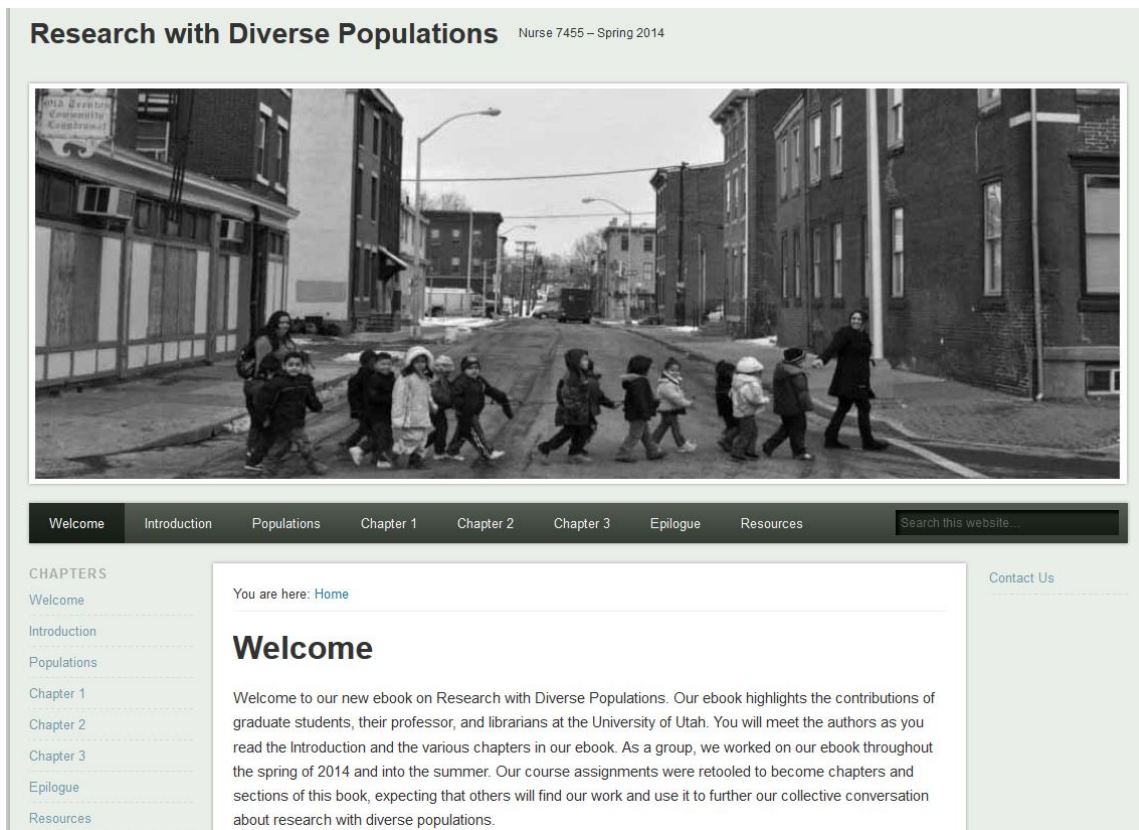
Research with Diverse Populations Nurse 7455 – Spring 2014

Old Trenton Community Laundromat

Welcome Introduction Populations Chapter 1 Chapter 2 Chapter 3 Epilogue Resources Search this website...

CHAPTERS
Welcome
Introduction
Populations
Chapter 1
Chapter 2
Chapter 3
Epilogue
Resources

You are here: Home

Welcome

Welcome to our new ebook on Research with Diverse Populations. Our ebook highlights the contributions of graduate students, their professor, and librarians at the University of Utah. You will meet the authors as you read the Introduction and the various chapters in our ebook. As a group, we worked on our ebook throughout the spring of 2014 and into the summer. Our course assignments were retooled to become chapters and sections of this book, expecting that others will find our work and use it to further our collective conversation about research with diverse populations.

Contact Us